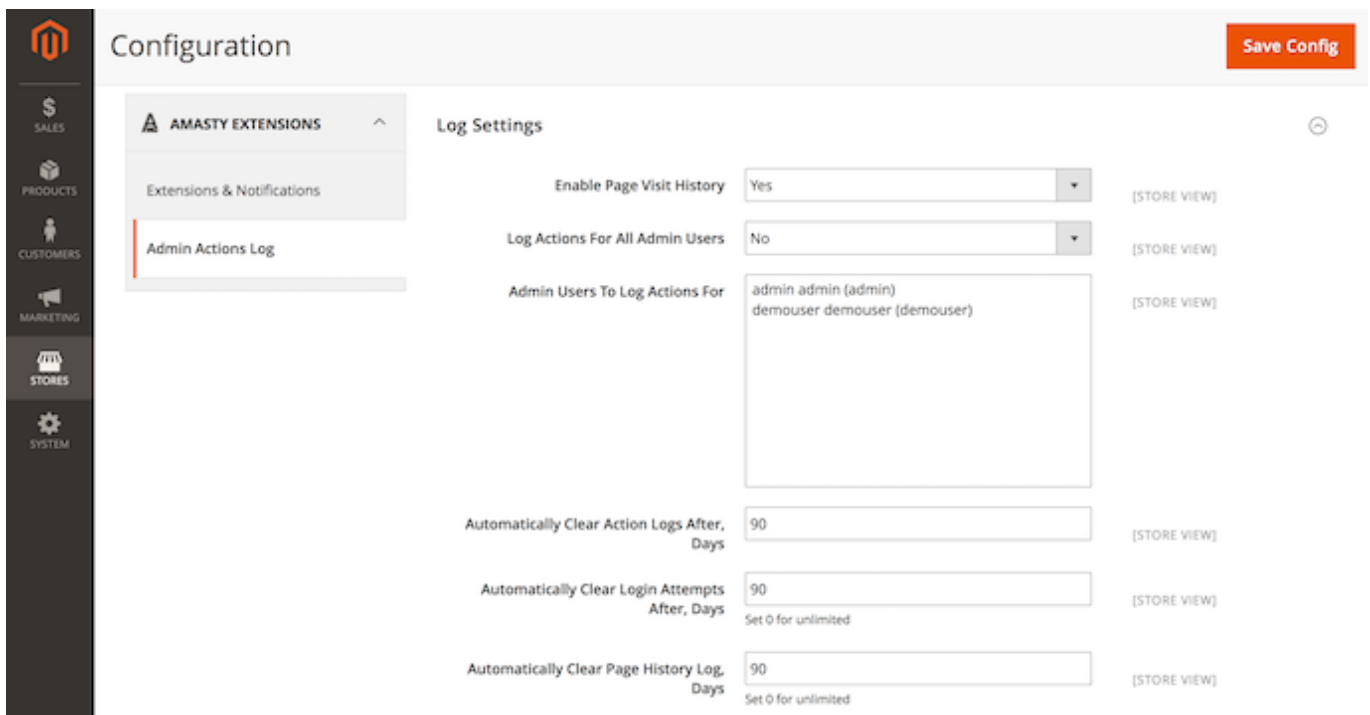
SALES
PRODUCTS
CUSTOMERS
MARKETING
STORES
SYSTEM

Configuration

Save Config

AMASTY EXTENSIONS

Extensions & Notifications

Admin Actions Log

Log Settings

Enable Page Visit History | Yes | [STORE VIEW]

Log Actions For All Admin Users | No | [STORE VIEW]

Admin Users To Log Actions For | admin admin (admin)
demouser demouser (demouser) | [STORE VIEW]

Automatically Clear Action Logs After, Days | 90 | [STORE VIEW]

Automatically Clear Login Attempts After, Days | 90 | [STORE VIEW]
Set 0 for unlimited

Automatically Clear Page History Log, Days | 90 | [STORE VIEW]
Set 0 for unlimited